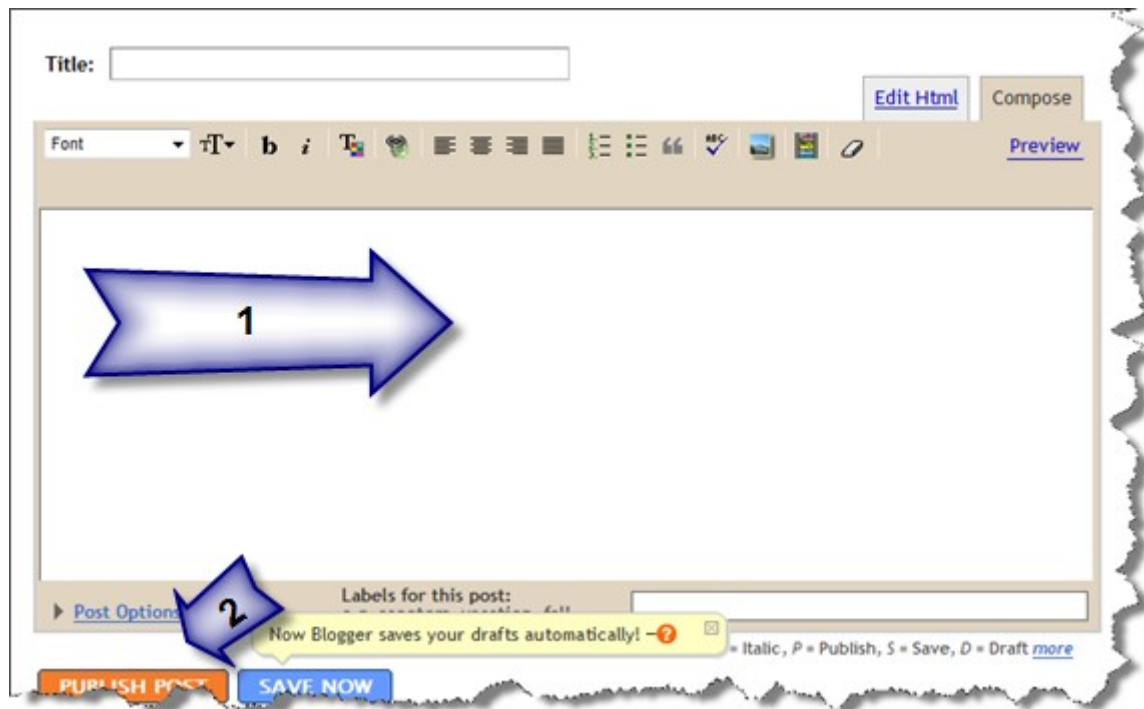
Title:

Edit Html

Compose

Font

Preview

1

2

Post Options

Labels for this post:

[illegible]

Now Blogger saves your drafts automatically!

= Italic, P = Publish, S = Save, D = Draft more

PUBLISH POST

SAVE NOW